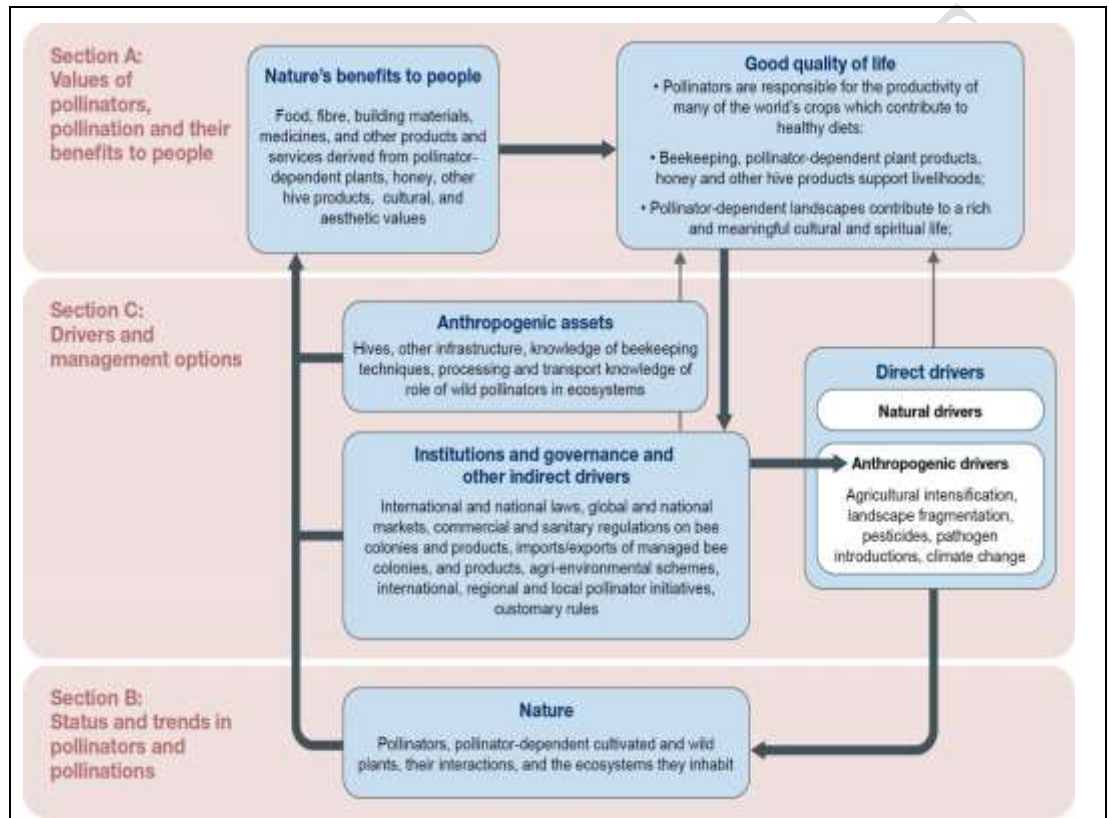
Section A:
Values of pollinators, pollination and their benefits to people

Nature's benefits to people

Food, fibre, building materials, medicines, and other products and services derived from pollinator-dependent plants, honey, other hive products, cultural, and aesthetic values

Good quality of life

• Pollinators are responsible for the productivity of many of the world's crops which contribute to healthy diets;

• Beekeeping, pollinator-dependent plant products, honey and other hive products support livelihoods;

• Pollinator-dependent landscapes contribute to a rich and meaningful cultural and spiritual life;

Section C:
Drivers and management options

Anthropogenic assets

Hives, other infrastructure, knowledge of beekeeping techniques, processing and transport knowledge of role of wild pollinators in ecosystems

Direct drivers

Natural drivers

Anthropogenic drivers

Agricultural intensification, landscape fragmentation, pesticides, pathogen introductions, climate change

Institutions and governance and other indirect drivers

International and national laws, global and national markets, commercial and sanitary regulations on bee colonies and products, imports/exports of managed bee colonies, and products, agri-environmental schemes, international, regional and local pollinator initiatives, customary rules

Section B:
Status and trends in pollinators and pollinations

Nature

Pollinators, pollinator-dependent cultivated and wild plants, their interactions, and the ecosystems they inhabit